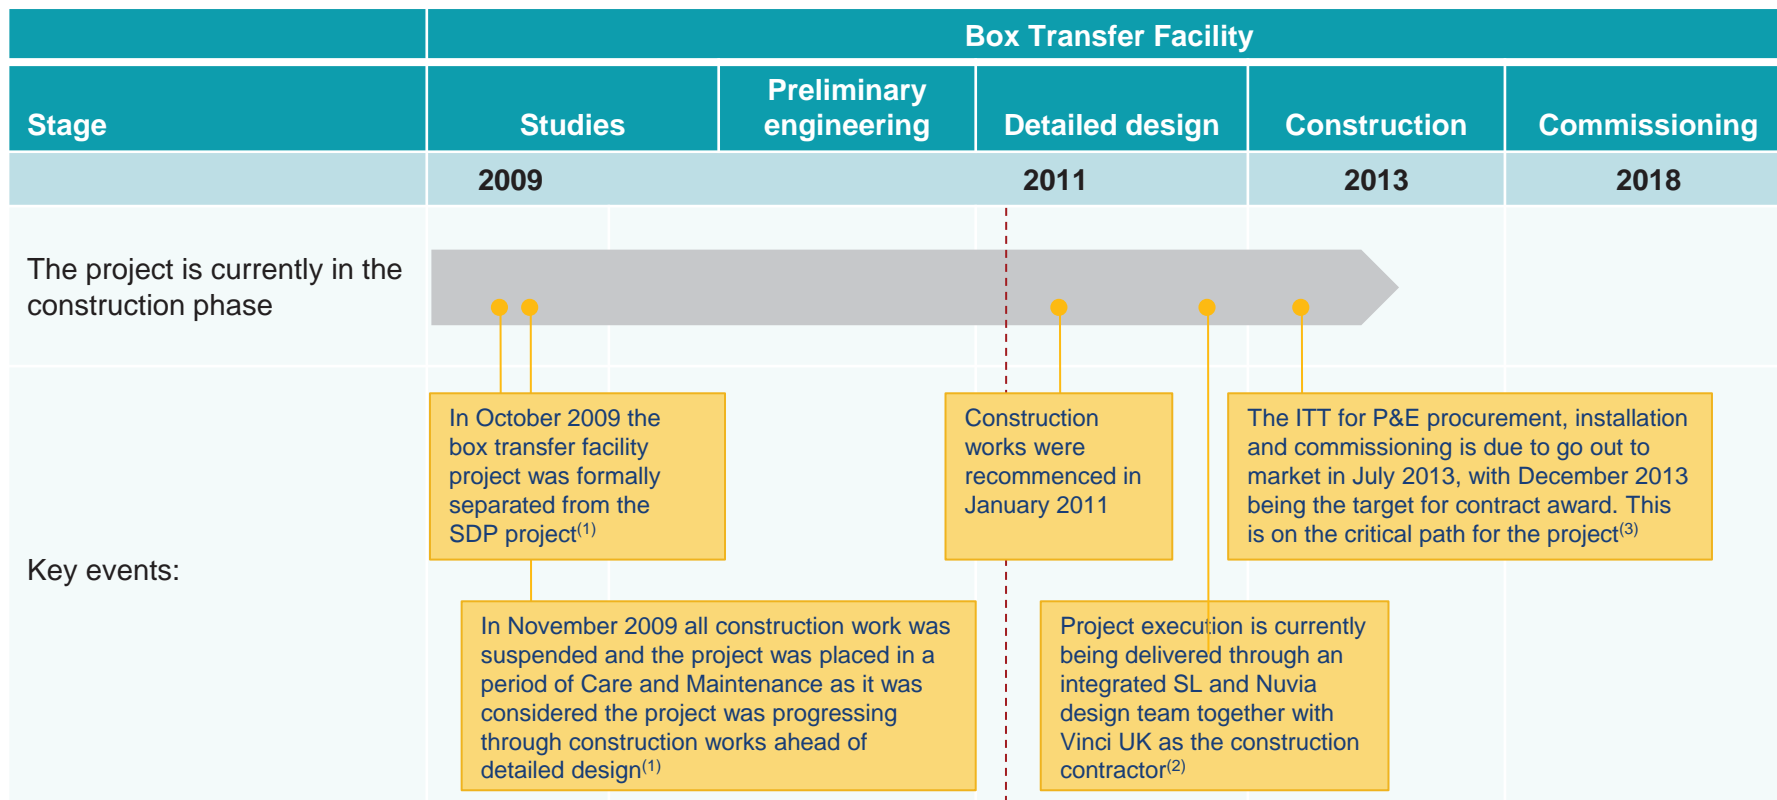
| | Box Transfer Facility | | | | |
|---|---|---|---|---|---|
| Stage | Studies | Preliminary engineering | Detailed design | Construction | Commissioning |
| | 2009 | | 2011 | 2013 | 2018 |

The project is currently in the construction phase

Key events:

In October 2009 the box transfer facility project was formally separated from the SDP project$^{(1)}$

In November 2009 all construction work was suspended and the project was placed in a period of Care and Maintenance as it was considered the project was progressing through construction works ahead of detailed design$^{(1)}$

Construction works were recommenced in January 2011

Project execution is currently being delivered through an integrated SL and Nuvia design team together with Vinci UK as the construction contractor$^{(2)}$

The ITT for P&E procurement, installation and commissioning is due to go out to market in July 2013, with December 2013 being the target for contract award. This is on the critical path for the project$^{(3)}$